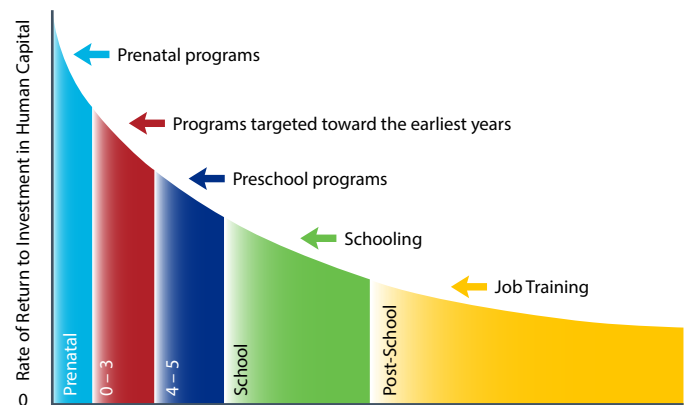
Rate of Return to Investment in Human Capital

Prenatal programs

Programs targeted toward the earliest years

Preschool programs

Schooling

Job Training

Prenatal

0 – 3

4 – 5

School

Post-School

0